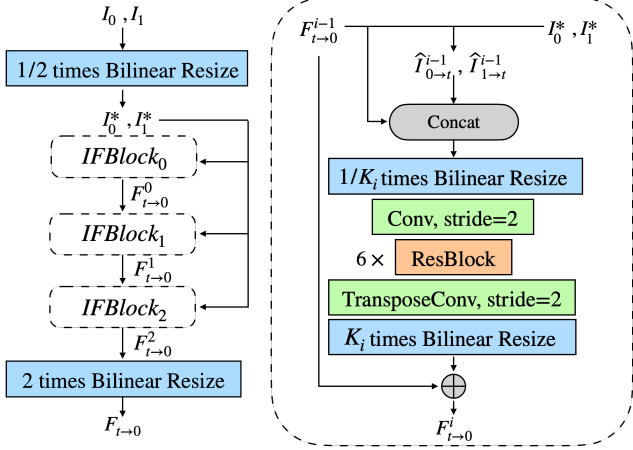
$I_0$ , $I_1$

1/2 times Bilinear Resize

$I_0^*$ , $I_1^*$

$IFBlock_0$

$F_{t\to0}^0$

$IFBlock_1$

$F_{t\to0}^1$

$IFBlock_2$

$F_{t\to0}^2$

2 times Bilinear Resize

$F_{t\to0}$

$F_{t\to0}^{i-1}$

$I_0^*$ , $I_1^*$

$\hat{I}_{0\to t}^{i-1}$ , $\hat{I}_{1\to t}^{i-1}$

Concat

$1/K_i$ times Bilinear Resize

Conv, stride=2

6 × ResBlock

TransposeConv, stride=2

$K_i$ times Bilinear Resize

$F_{t\to0}^i$